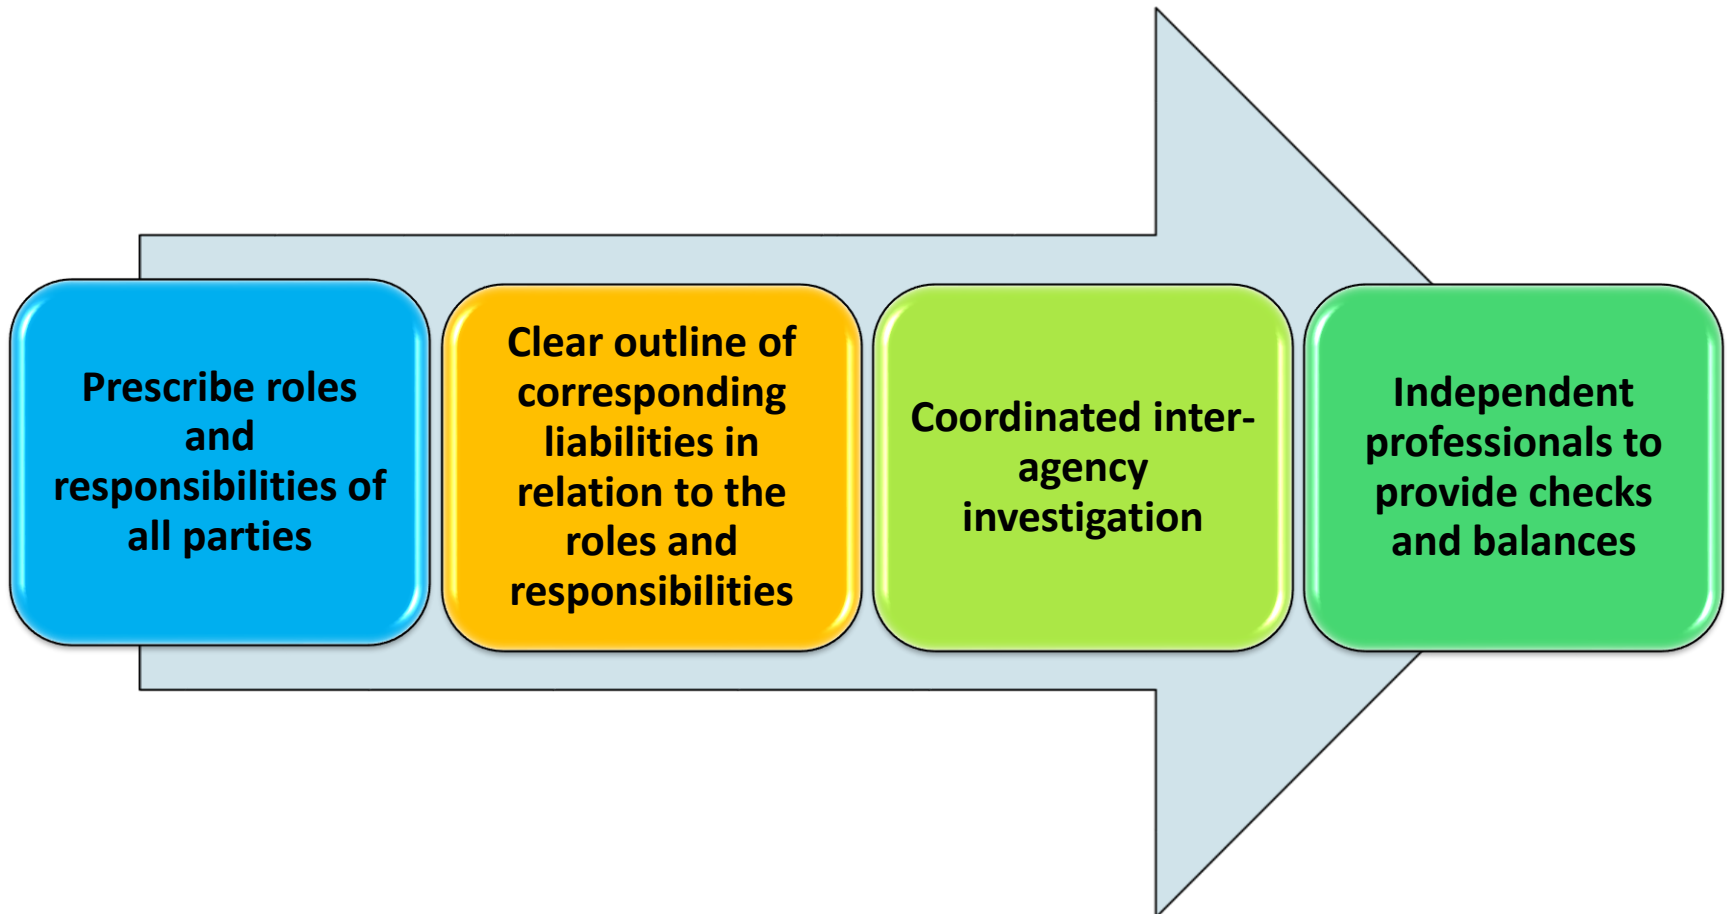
Prescribe roles and responsibilities of all parties

Clear outline of corresponding liabilities in relation to the roles and responsibilities

Coordinated inter-agency investigation

Independent professionals to provide checks and balances